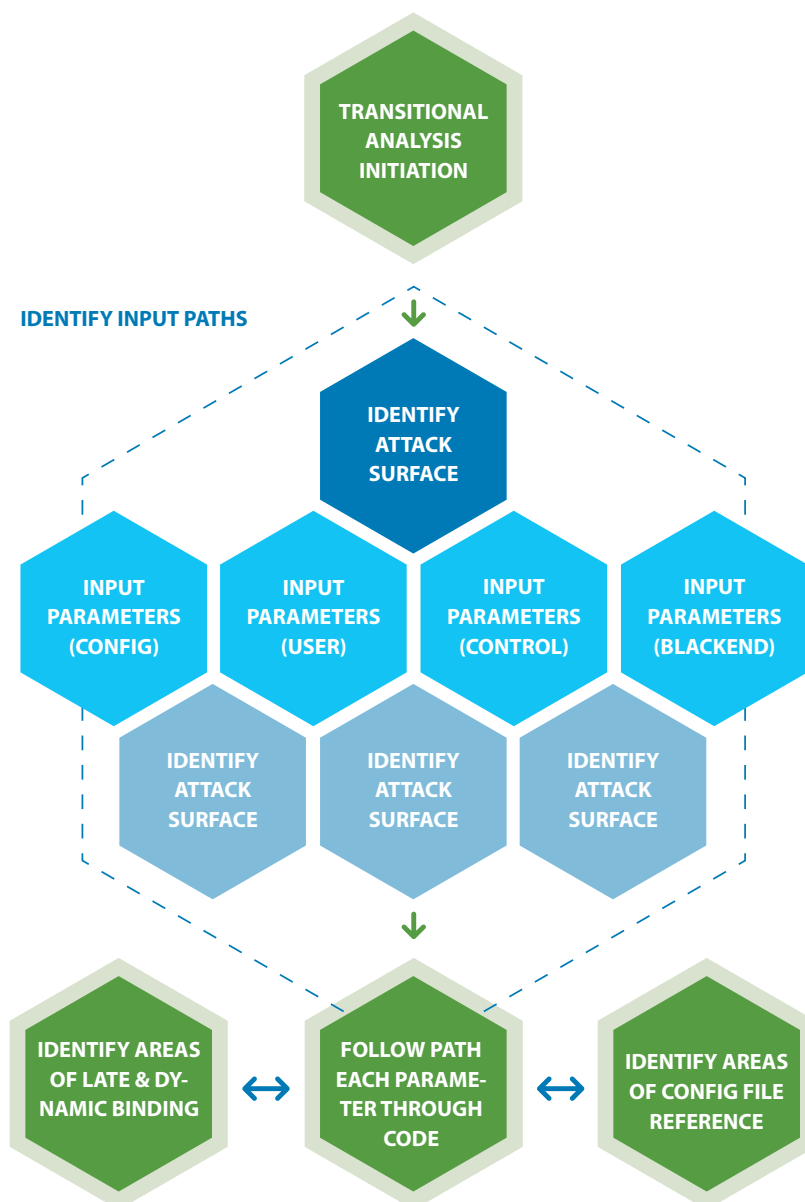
TRANSITIONAL ANALYSIS INITIATION

IDENTIFY INPUT PATHS

IDENTIFY ATTACK SURFACE

INPUT PARAMETERS (CONFIG)

INPUT PARAMETERS (USER)

INPUT PARAMETERS (CONTROL)

INPUT PARAMETERS (BLACKEND)

IDENTIFY ATTACK SURFACE

IDENTIFY ATTACK SURFACE

IDENTIFY ATTACK SURFACE

IDENTIFY AREAS OF LATE & DYNAMIC BINDING

FOLLOW PATH EACH PARAMETER THROUGH CODE

IDENTIFY AREAS OF CONFIG FILE REFERENCE